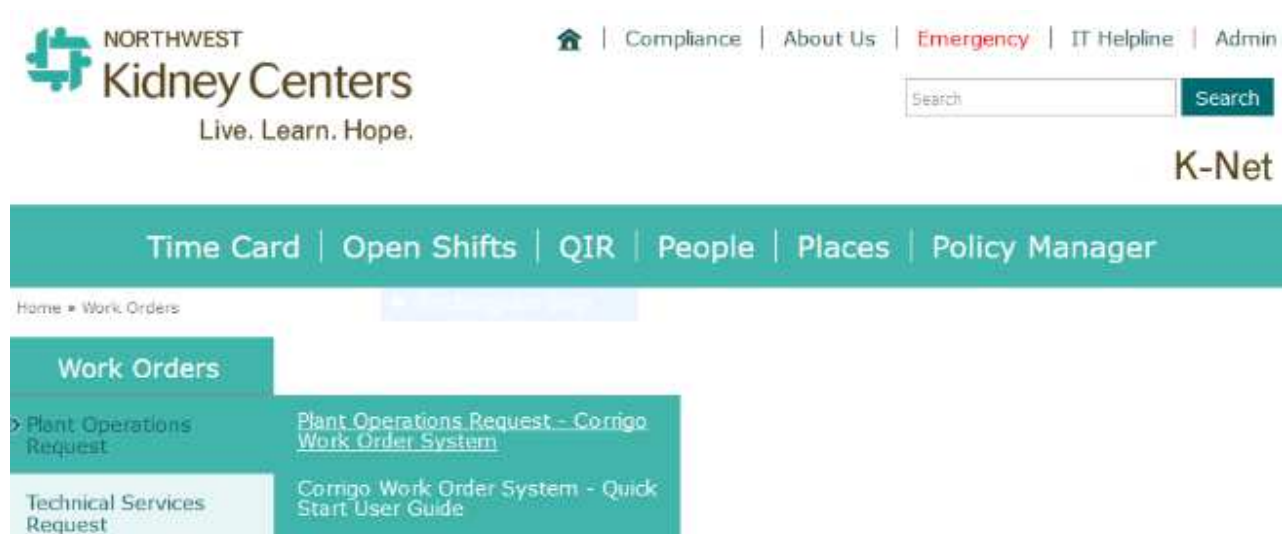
NORTHWEST
Kidney Centers
Live. Learn. Hope.

| Compliance | About Us | Emergency | IT Helpline | Admin

Search
Search

K-Net

Time Card | Open Shifts | QIR | People | Places | Policy Manager

Home » Work Orders

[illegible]

Work Orders

Plant Operations Request

Technical Services Request

Plant Operations Request - Corrigo Work Order System

Corrigo Work Order System - Quick Start User Guide